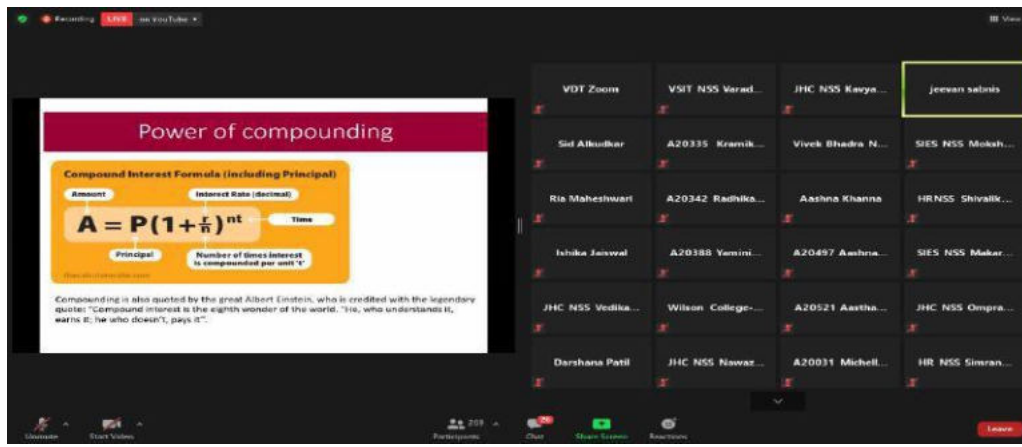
Recording LIVE on YouTube

View

Power of compounding

Compound Interest Formula (including Principal)

Amount

Interest Rate (decimal)

$A = P(1+\frac{r}{n})^{nt}$

Time

Principal

Number of times interest is compounded per unit 't'

thecalculatorsite.com

Compounding is also quoted by the great Albert Einstein, who is credited with the legendary quote: "Compound interest is the eighth wonder of the world. "He, who understands it, earns it; he who doesn't, pays it".

VDT Zoom

VSIT NSS Varad...

JHC NSS Kavya...

jeevan salanis

Sid Alkudkar

A20335 Kramik...

Vivek Bhadra N...

SIES NSS Moksh...

Ria Maheshwari

A20342 Radhika...

Aashna Khanna

HRNSS Shivalik...

Ishika Jaiswal

A20388 Yamini...

A20497 Aashna...

SIES NSS Makar...

JHC NSS Vedika...

Wilson College-...

A20521 Aastha...

JHC NSS Ompra...

Darshana Patil

JHC NSS Nawaz...

A20031 Michell...

HR NSS Simran...

Unmute

Start Video

Participants

Chat

Share Screen

Reactions

Leave